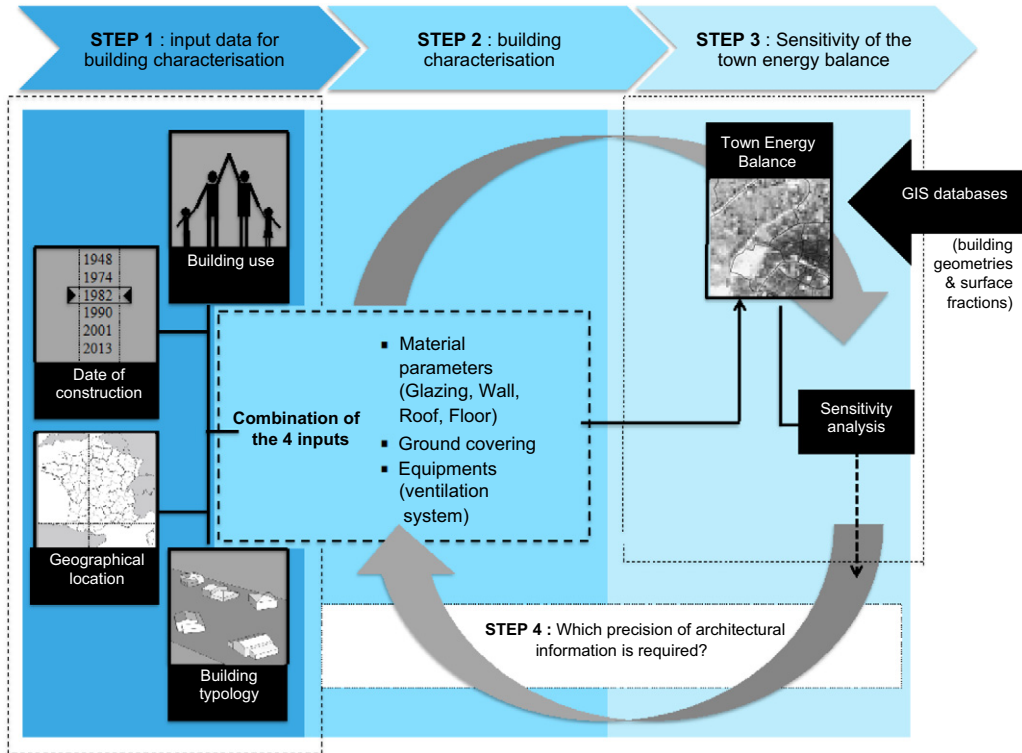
STEP 1 : input data for building characterisation

STEP 2 : building characterisation

STEP 3 : Sensitivity of the town energy balance

Building use

1948
1974
1982
1990
2001
2013

Date of construction

Geographical location

Building typology

Combination of the 4 inputs

- Material parameters (Glazing, Wall, Roof, Floor)
- Ground covering
- Equipments (ventilation system)

Town Energy Balance

GIS databases

(building geometries & surface fractions)

Sensitivity analysis

STEP 4 : Which precision of architectural information is required?